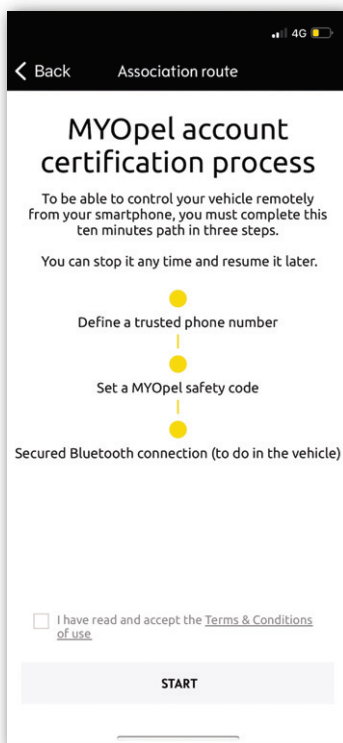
4G

Back Association route

MYOpel account certification process

To be able to control your vehicle remotely from your smartphone, you must complete this ten minutes path in three steps.

You can stop it any time and resume it later.

Define a trusted phone number

Set a MYOpel safety code

Secured Bluetooth connection (to do in the vehicle)

I have read and accept the Terms & Conditions of use

START